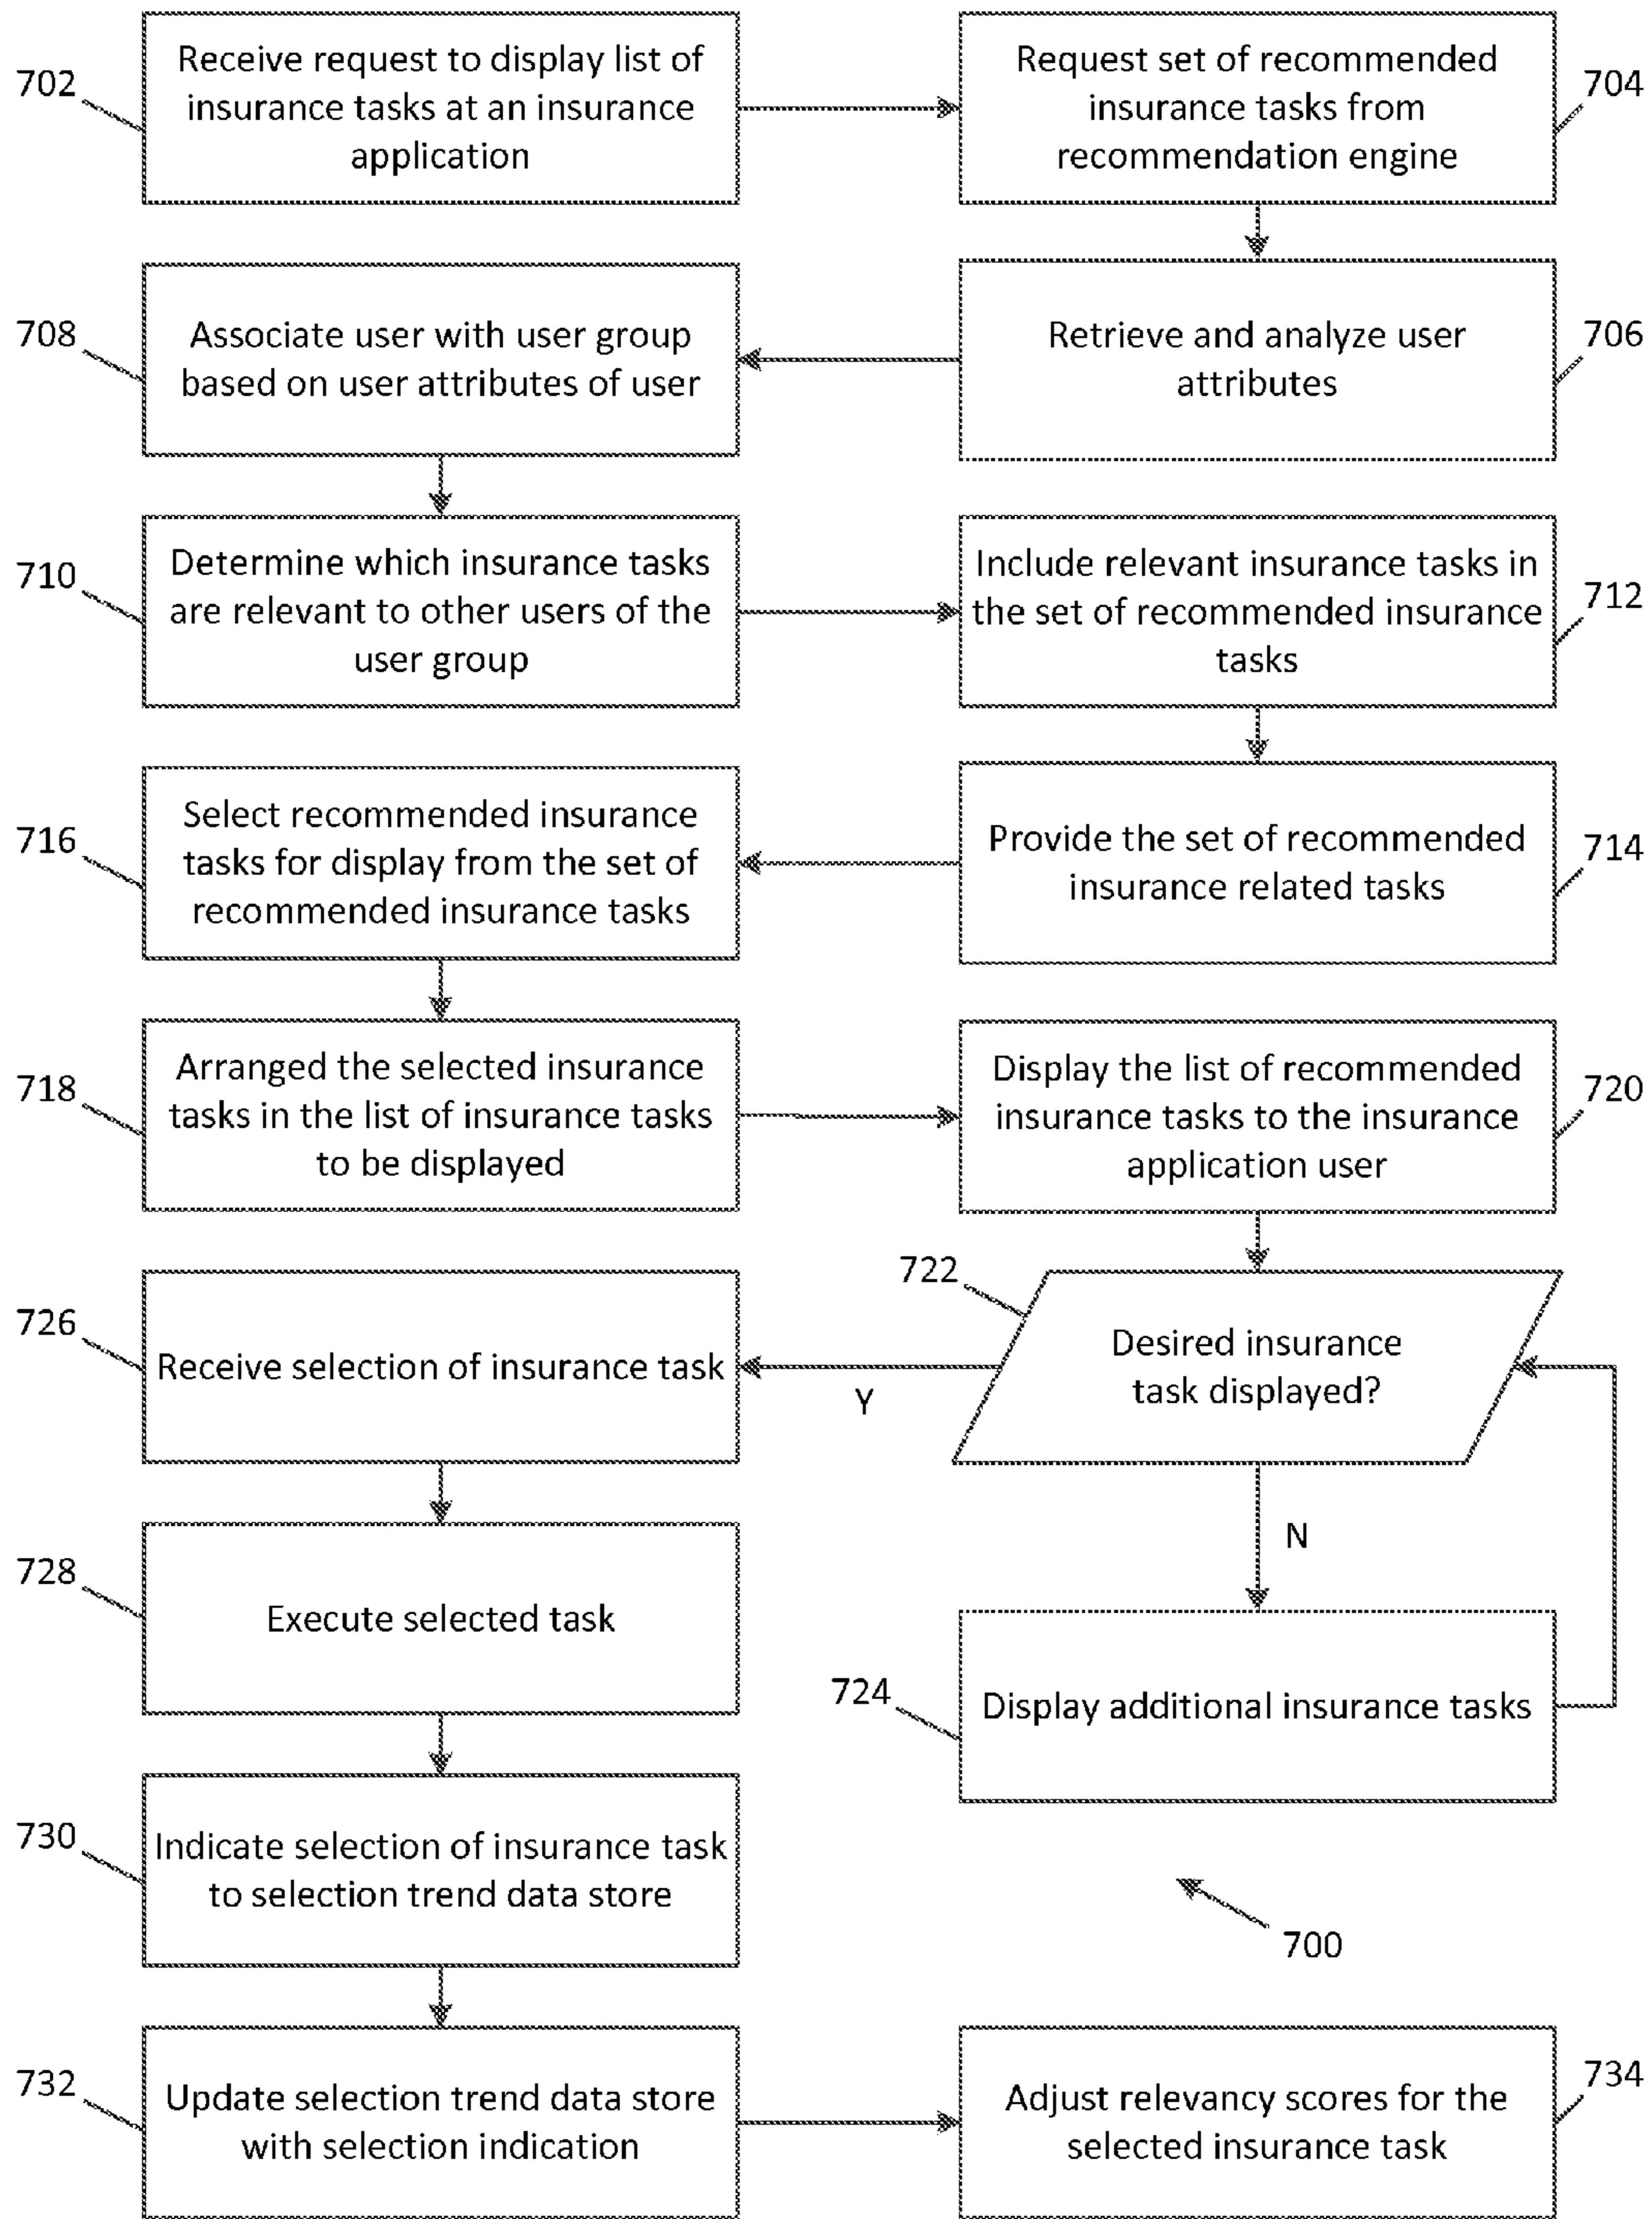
702
Receive request to display list of insurance tasks at an insurance application

Request set of recommended insurance tasks from recommendation engine
704

708
Associate user with user group based on user attributes of user

Retrieve and analyze user attributes
706

710
Determine which insurance tasks are relevant to other users of the user group

Include relevant insurance tasks in the set of recommended insurance tasks
712

716
Select recommended insurance tasks for display from the set of recommended insurance tasks

Provide the set of recommended insurance related tasks
714

718
Arranged the selected insurance tasks in the list of insurance tasks to be displayed

Display the list of recommended insurance tasks to the insurance application user
720

722
Desired insurance task displayed?

726
Receive selection of insurance task

Y

N

728
Execute selected task

724
Display additional insurance tasks

730
Indicate selection of insurance task to selection trend data store

700

732
Update selection trend data store with selection indication

Adjust relevancy scores for the selected insurance task
734